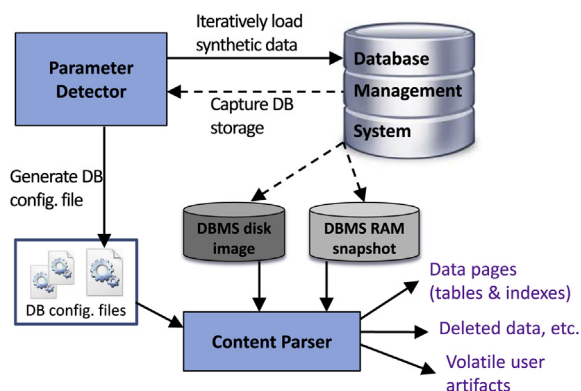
Parameter Detector

Iteratively load synthetic data

Database Management System

Capture DB storage

Generate DB config. file

DBMS disk image

DBMS RAM snapshot

DB config. files

Content Parser

Data pages (tables & indexes)

Deleted data, etc.

Volatile user artifacts